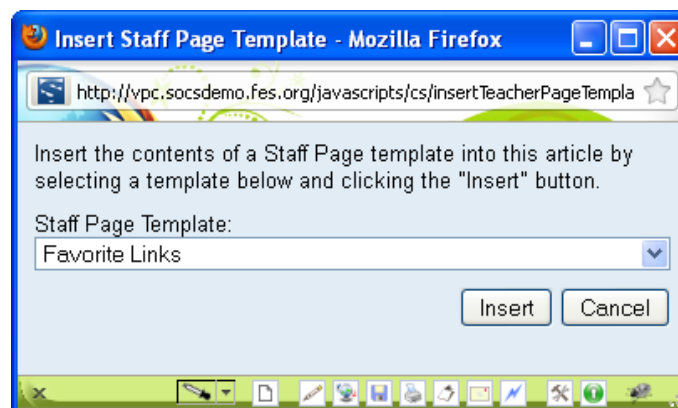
Insert Staff Page Template - Mozilla Firefox

http://vpc.socsdemo.fes.org/javascripts/cs/insertTeacherPageTempla

Insert the contents of a Staff Page template into this article by selecting a template below and clicking the "Insert" button.

Staff Page Template:

Favorite Links

Insert Cancel